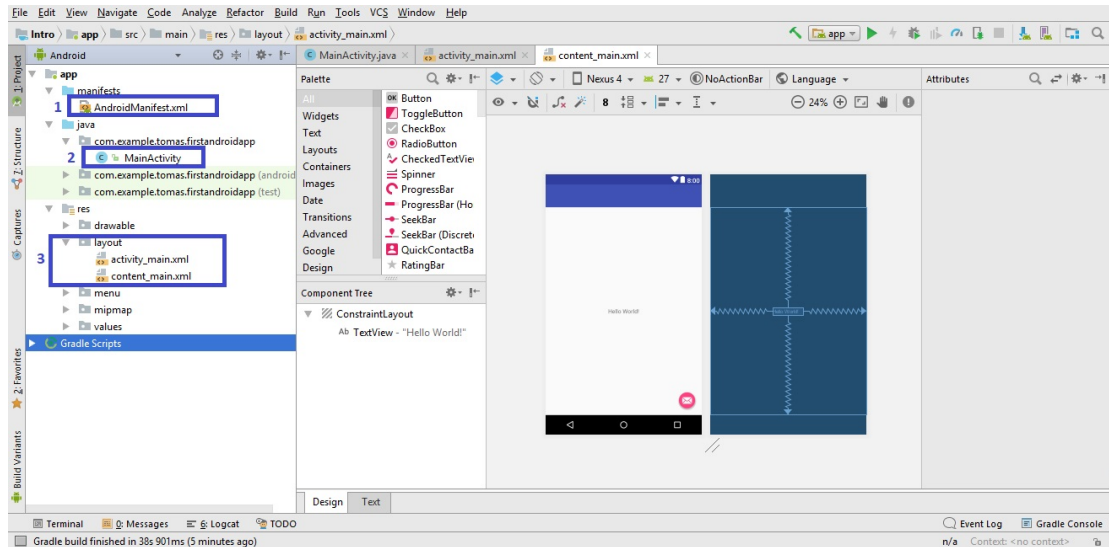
File Edit View Navigate Code Analyze Refactor Build Run Tools VCS Window Help

Intro 〉 app 〉 src 〉 main 〉 res 〉 layout 〉 activity_main.xml 〉

app

1: Project

Android

app
manifests
1 AndroidManifest.xml
java
com.example.tomas.firstandroidapp
2 MainActivity
com.example.tomas.firstandroidapp (androidTest)
com.example.tomas.firstandroidapp (test)
res
drawable
3 layout
activity_main.xml
content_main.xml
menu
mipmap
values
Gradle Scripts

7: Structure
Captures
2: Favorites
Build Variants

MainActivity.java × activity_main.xml × content_main.xml ×

Palette

All
Widgets
Text
Layouts
Containers
Images
Date
Transitions
Advanced
Google
Design

Button
ToggleButton
CheckBox
RadioButton
CheckedTextView
Spinner
ProgressBar
ProgressBar (Ho
SeekBar
SeekBar (Discrete
QuickContactBa
RatingBar

Nexus 4 27 NoActionBar Language

8

24%

8:00

Hello World!

Component Tree

ConstraintLayout
Ab TextView - "Hello World!"

Attributes

Design Text

Terminal 0: Messages 6: Logcat TODO

Event Log Gradle Console

Gradle build finished in 38s 901ms (5 minutes ago)

n/a Context: <no context>